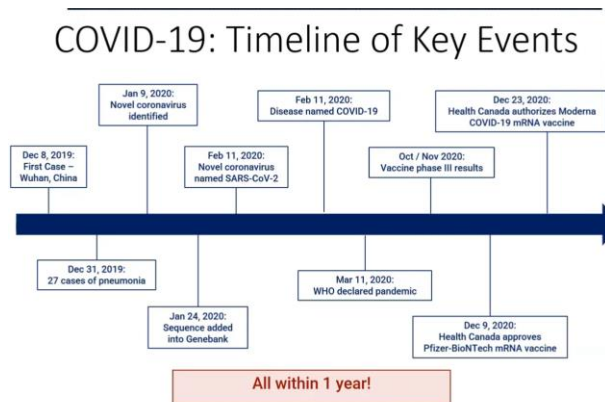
COVID-19: Timeline of Key Events

Dec 8, 2019:
First Case – Wuhan, China

Jan 9, 2020:
Novel coronavirus identified

Feb 11, 2020:
Novel coronavirus named SARS-CoV-2

Feb 11, 2020:
Disease named COVID-19

Oct / Nov 2020:
Vaccine phase III results

Dec 23, 2020:
Health Canada authorizes Moderna COVID-19 mRNA vaccine

Dec 31, 2019:
27 cases of pneumonia

Jan 24, 2020:
Sequence added into Genebank

Mar 11, 2020:
WHO declared pandemic

Dec 9, 2020:
Health Canada approves Pfizer-BioNTech mRNA vaccine

All within 1 year!